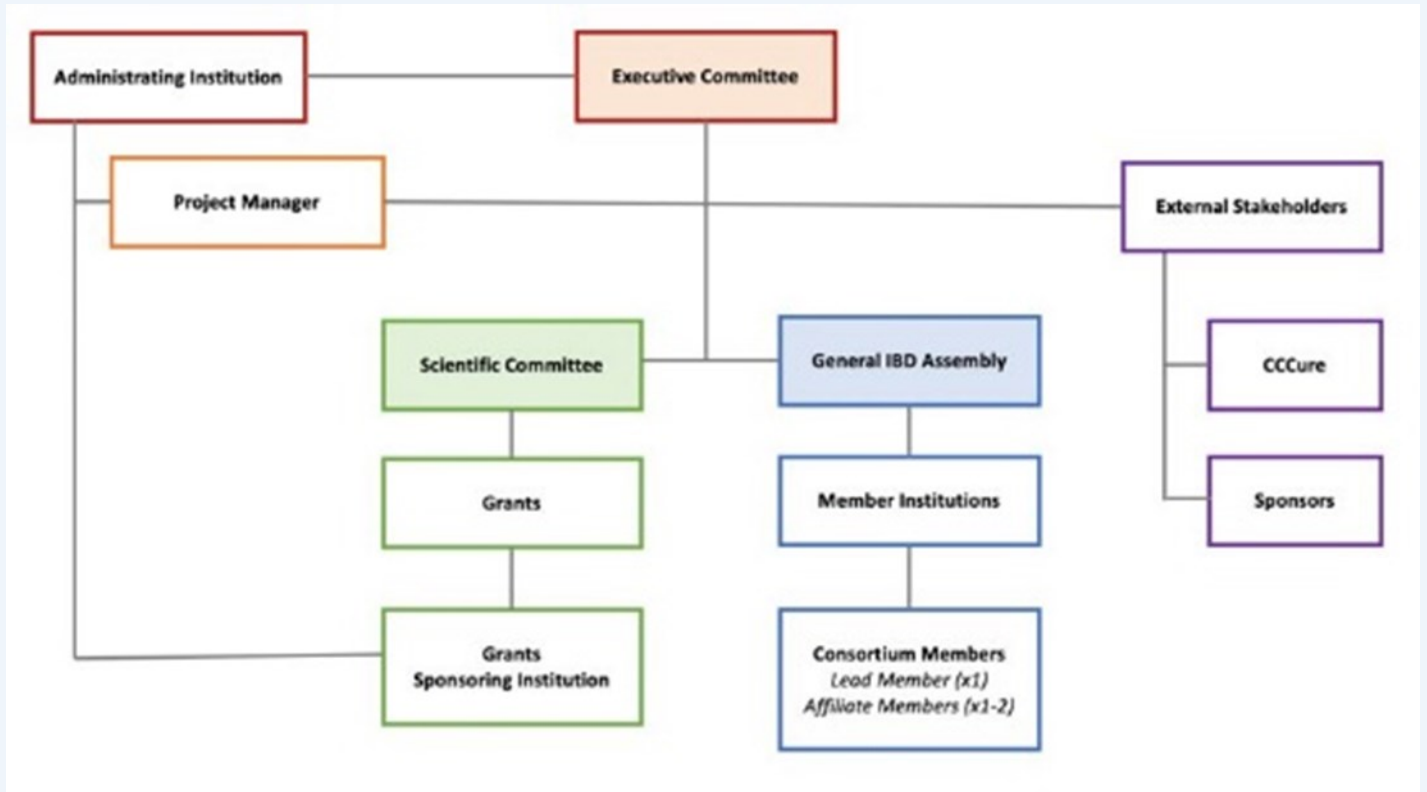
Administrating Institution

Executive Committee

Project Manager

External Stakeholders

Scientific Committee

General IBD Assembly

CCCure

Grants

Member Institutions

Sponsors

Grants
Sponsoring Institution

Consortium Members
Lead Member (x1)
Affiliate Members (x1-2)